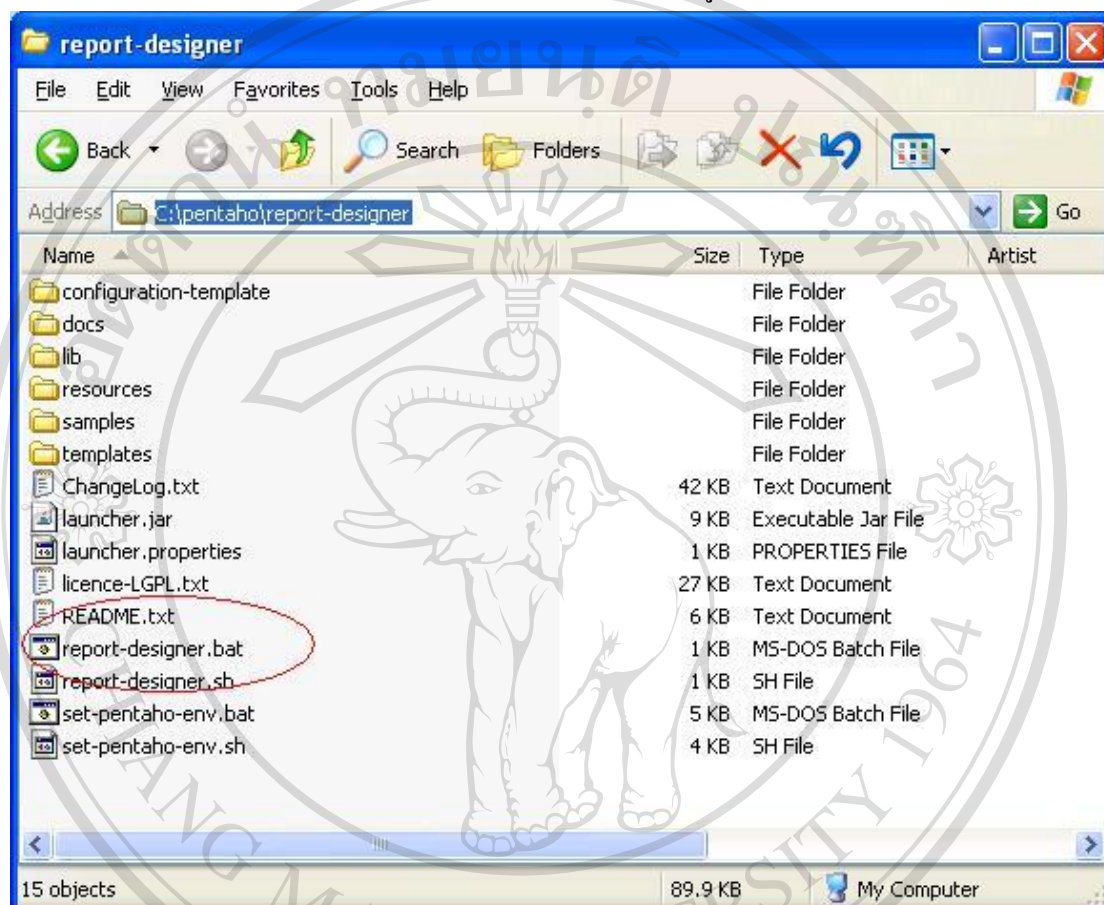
report-designer

File Edit View Favorites Tools Help

Back Search Folders

Address C:\pentaho\report-designer Go

| Name | Size | Type | Artist |
|---|---|---|---|
| configuration-template | | File Folder | |
| docs | | File Folder | |
| lib | | File Folder | |
| resources | | File Folder | |
| samples | | File Folder | |
| templates | | File Folder | |
| ChangeLog.txt | 42 KB | Text Document | |
| launcher.jar | 9 KB | Executable Jar File | |
| launcher.properties | 1 KB | PROPERTIES File | |
| licence-LGPL.txt | 27 KB | Text Document | |
| README.txt | 6 KB | Text Document | |
| report-designer.bat | 1 KB | MS-DOS Batch File | |
| report-designer.sh | 1 KB | SH File | |
| set-pentaho-env.bat | 5 KB | MS-DOS Batch File | |
| set-pentaho-env.sh | 4 KB | SH File | |

15 objects 89.9 KB My Computer

UNIVERSITY 1964